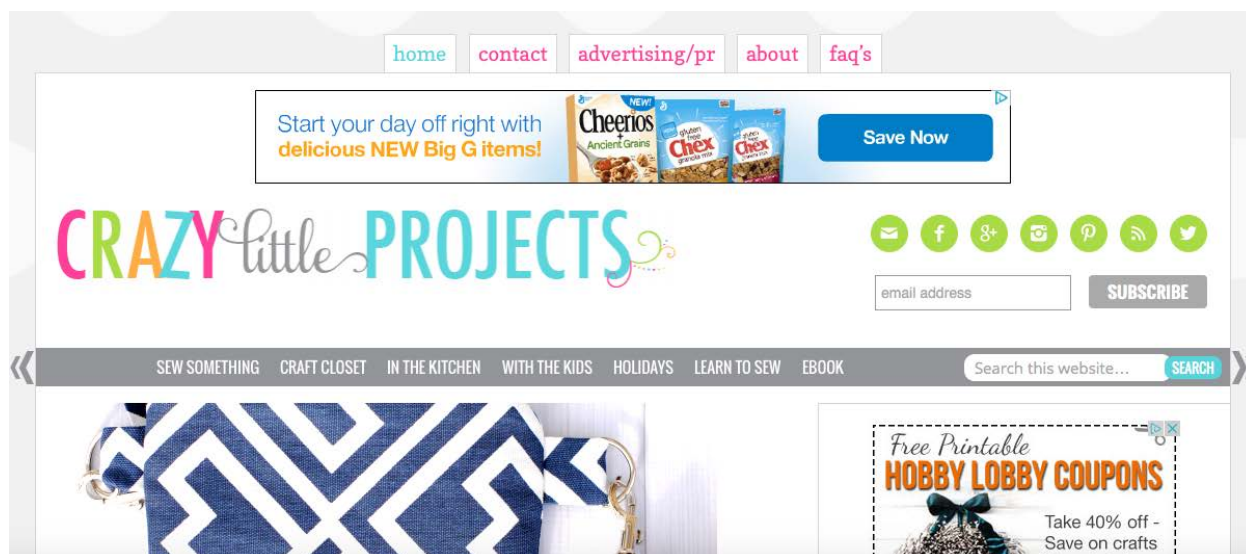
home contact advertising/pr about faq's

Start your day off right with delicious NEW Big G items!

NEW! Cheerios + Ancient Grains

gluten free Chex granola mix

Chex

Save Now

CRAZY little PROJECTS

email address

SUBSCRIBE

«

SEW SOMETHING CRAFT CLOSET IN THE KITCHEN WITH THE KIDS HOLIDAYS LEARN TO SEW EBOOK

Search this website...

SEARCH

»

Free Printable

HOBBY LOBBY COUPONS

Take 40% off - Save on crafts